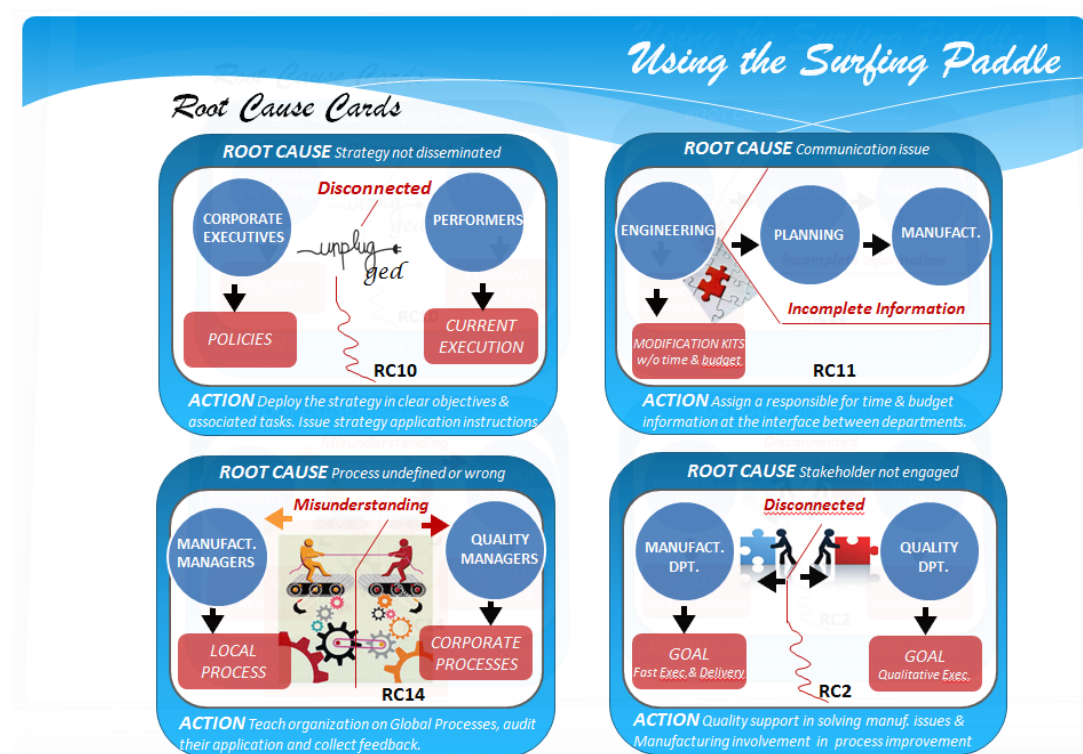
Using the Surfing Paddle

Root Cause Cards

ROOT CAUSE Strategy not disseminated

Disconnected

CORPORATE EXECUTIVES

PERFORMERS

unplugged

POLICIES

CURRENT EXECUTION

RC10

ACTION Deploy the strategy in clear objectives & associated tasks. Issue strategy application instructions

ROOT CAUSE Communication issue

ENGINEERING

PLANNING

MANUFACT.

Incomplete Information

MODIFICATION KITS w/o time & budget

RC11

ACTION Assign a responsible for time & budget information at the interface between departments.

ROOT CAUSE Process undefined or wrong

Misunderstanding

MANUFACT. MANAGERS

QUALITY MANAGERS

LOCAL PROCESS

CORPORATE PROCESSES

RC14

ACTION Teach organization on Global Processes, audit their application and collect feedback.

ROOT CAUSE Stakeholder not engaged

Disconnected

MANUFACT. DPT.

QUALITY DPT.

GOAL Fast Exec & Delivery

GOAL Qualitative Exec.

RC2

ACTION Quality support in solving manuf. issues & Manufacturing involvement in process improvement